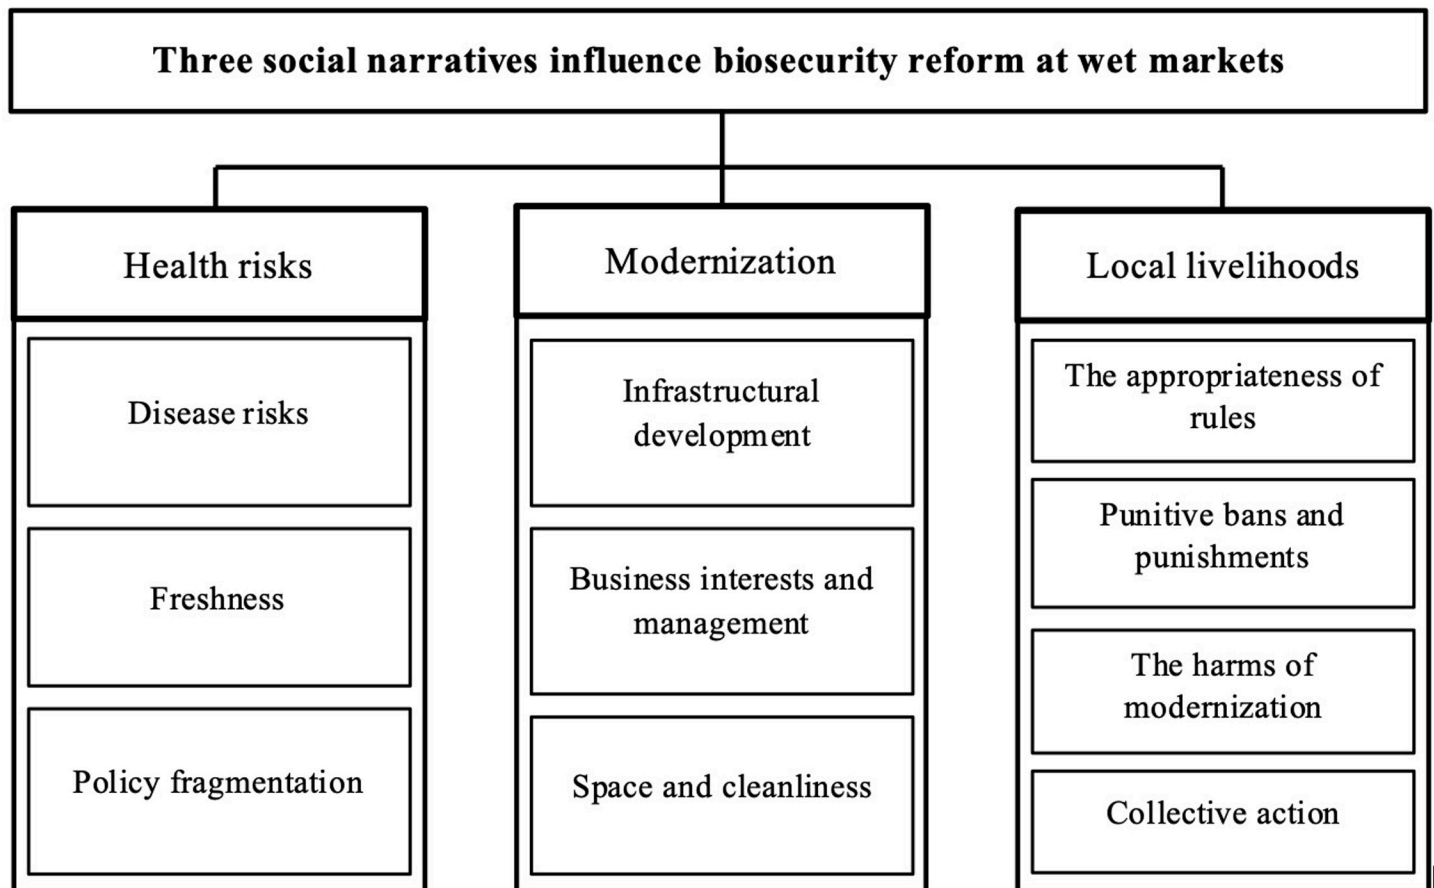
Three social narratives influence biosecurity reform at wet markets

Health risks

Disease risks

Freshness

Policy fragmentation

Modernization

Infrastructural development

Business interests and management

Space and cleanliness

Local livelihoods

The appropriateness of rules

Punitive bans and punishments

The harms of modernization

Collective action